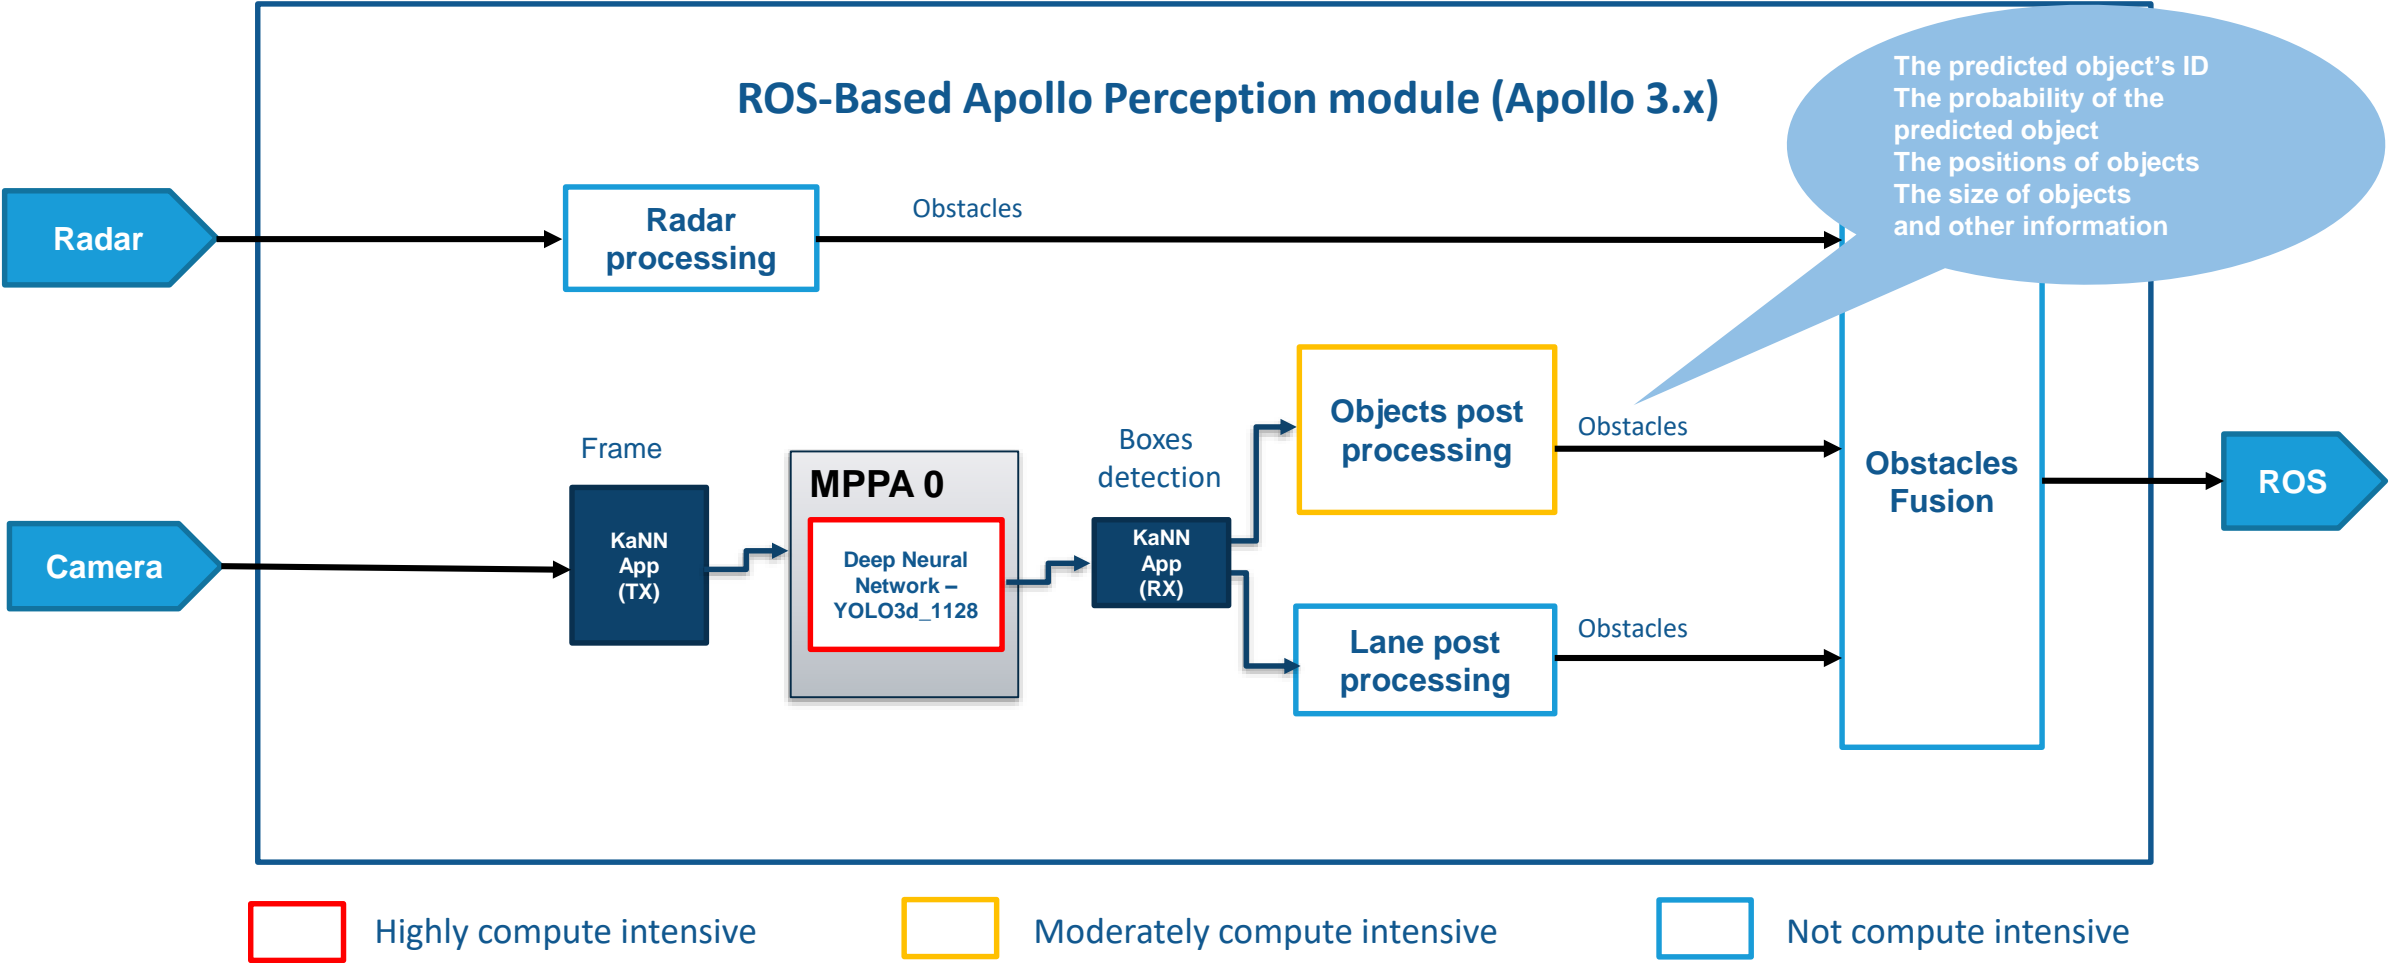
ROS-Based Apollo Perception module (Apollo 3.x)

The predicted object's ID
The probability of the predicted object
The positions of objects
The size of objects
and other information

Radar

Radar processing

Obstacles

Frame

MPPA 0

Boxes detection

Objects post processing

Obstacles

Camera

KaNN App (TX)

Deep Neural Network – YOLO3d_1128

KaNN App (RX)

Obstacles Fusion

ROS

Lane post processing

Obstacles

Highly compute intensive

Moderately compute intensive

Not compute intensive